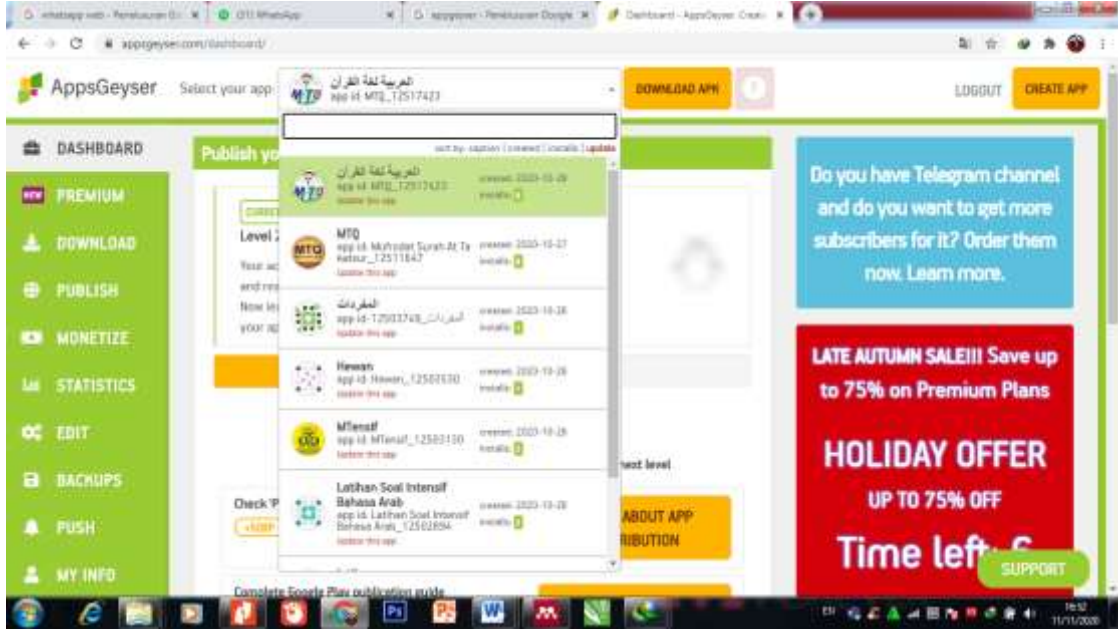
whatsapp web - Penelusuran G | (17) WhatsApp | appgeyser - Penelusuran Google | Dashboard - AppsGeyser Create

appsgeyser.com/dashboard/

AppsGeyser Select your app

العربية لغة القرآن
app id: MTQ_12517423

DOWNLOAD APK

LOGOUT CREATE APP

sort by: caption | created | installs | update

العربية لغة القرآن
app id: MTQ_12517423
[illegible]
created: 2020-10-28
installs: 0

MTQ
app id: Mufrodat Surah At Ta Katsur_12511847
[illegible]
created: 2020-10-27
installs: 0

المفردات
app id: 12503749_المفردات
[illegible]
created: 2020-10-26
installs: 0

Hewan
app id: Hewan_12502530
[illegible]
created: 2020-10-26
installs: 0

MTensif
app id: MTensif_12502150
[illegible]
created: 2020-10-26
installs: 0

Latihan Soal Intensif Bahasa Arab
app id: Latihan Soal Intensif Bahasa Arab_12502894
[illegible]
created: 2020-10-26
installs: 0

DASHBOARD
PREMIUM
DOWNLOAD
PUBLISH
MONETIZE
STATISTICS
EDIT
BACKUPS
PUSH
MY INFO

Publish yo
Level 2
Your ac
and rea
Now le
your ap
Check 'P
next level
ABOUT APP
RIBUTION
Complete Google Play publication guide

Do you have Telegram channel and do you want to get more subscribers for it? Order them now. Learn more.

LATE AUTUMN SALE!!! Save up to 75% on Premium Plans

HOLIDAY OFFER
UP TO 75% OFF

Time left: 6

SUPPORT

11/11/2020